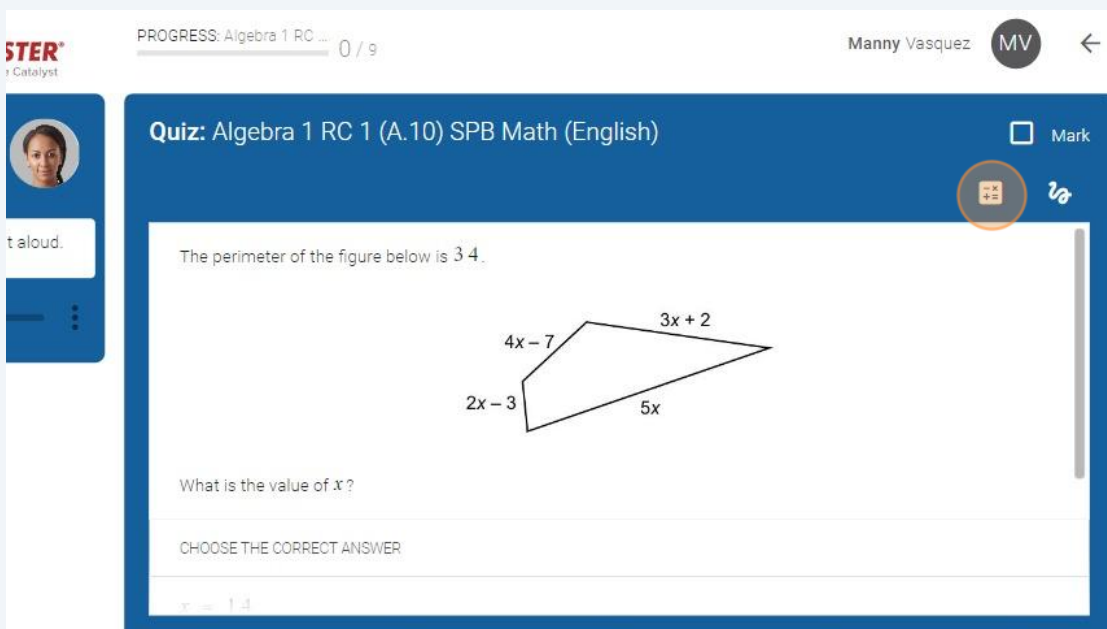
STER®
Catalyst

PROGRESS: Algebra 1 RC ...
0 / 9

Manny Vasquez
MV

t aloud.

Quiz: Algebra 1 RC 1 (A.10) SPB Math (English)

Mark

The perimeter of the figure below is $34$.

$3x + 2$
$4x - 7$
$2x - 3$
$5x$

What is the value of $x$?

CHOOSE THE CORRECT ANSWER

$x = 14$